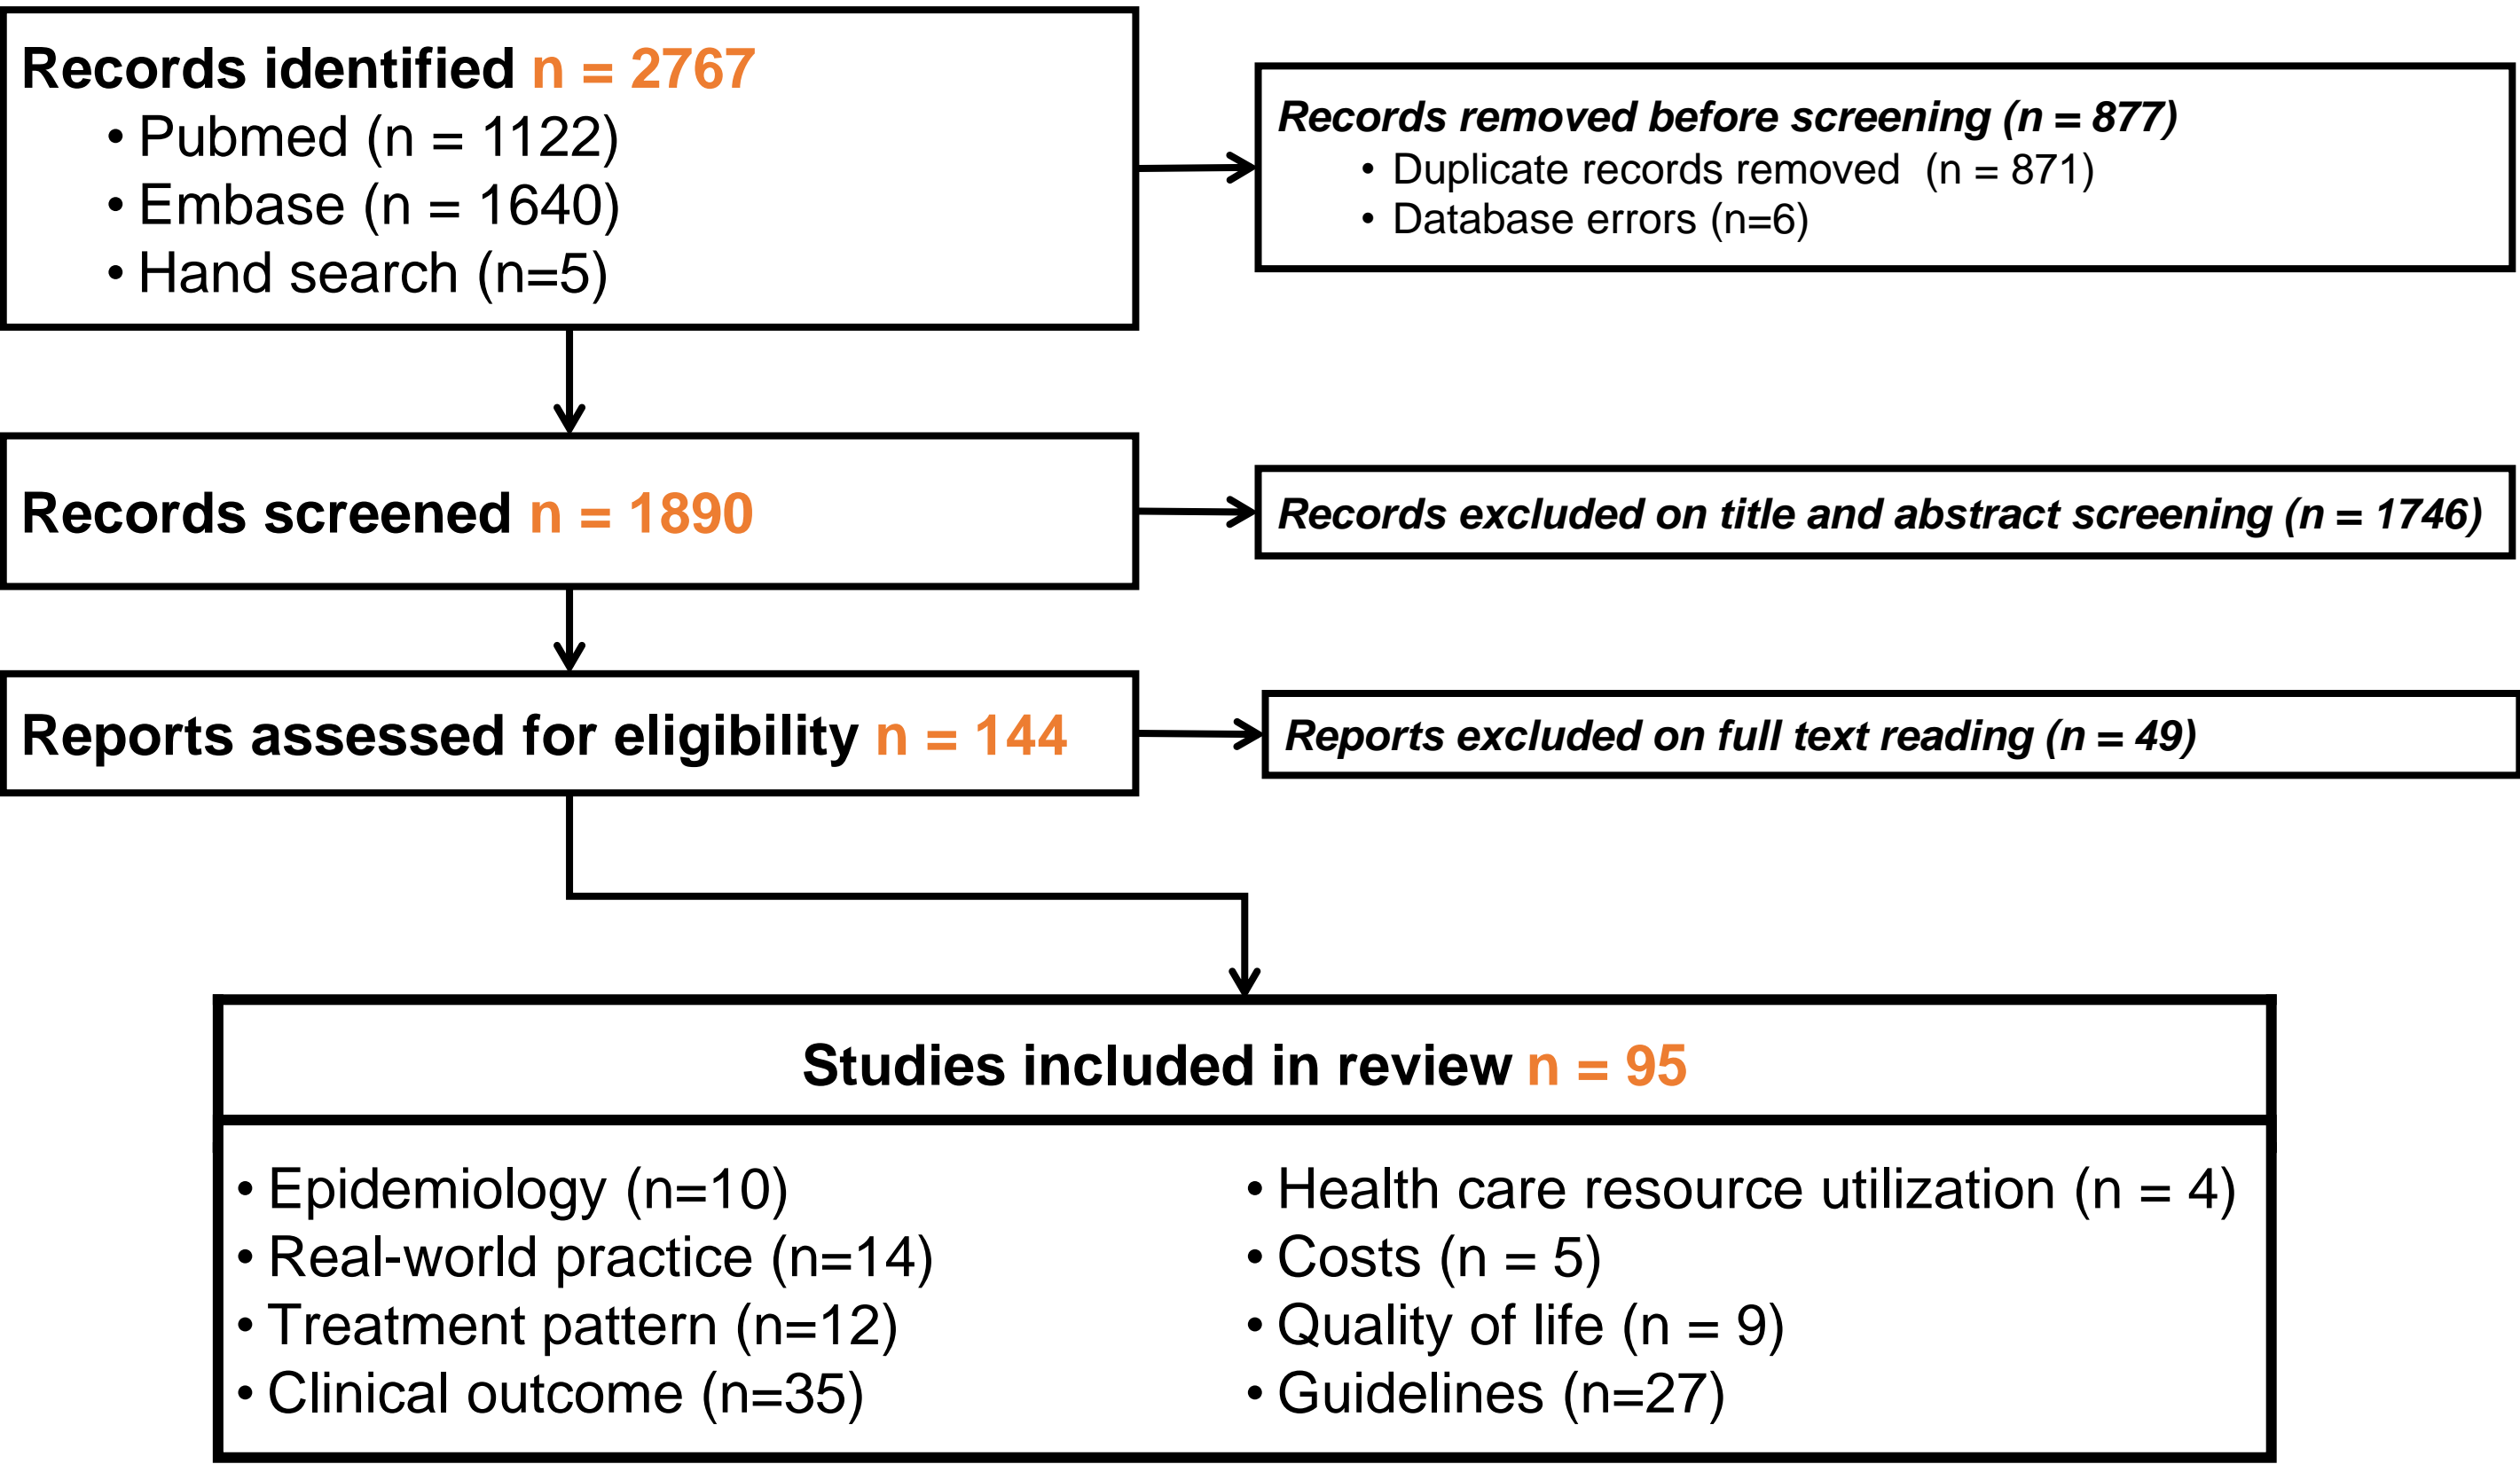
Records identified n = 2767
• Pubmed (n = 1122)
• Embase (n = 1640)
• Hand search (n=5)

Records removed before screening (n = 877)
• Duplicate records removed (n = 871)
• Database errors (n=6)

Records screened n = 1890

Records excluded on title and abstract screening (n = 1746)

Reports assessed for eligibility n = 144

Reports excluded on full text reading (n = 49)

Studies included in review n = 95

• Epidemiology (n=10)
• Real-world practice (n=14)
• Treatment pattern (n=12)
• Clinical outcome (n=35)

• Health care resource utilization (n = 4)
• Costs (n = 5)
• Quality of life (n = 9)
• Guidelines (n=27)